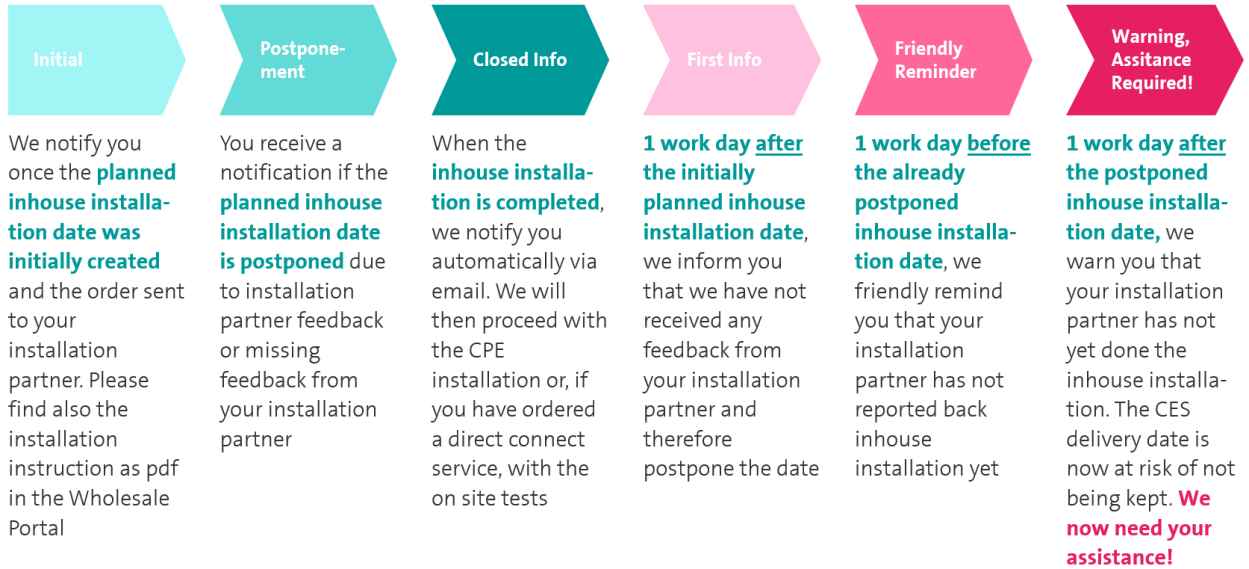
Initial

We notify you once the planned inhouse installation date was initially created and the order sent to your installation partner. Please find also the installation instruction as pdf in the Wholesale Portal

Postponement

You receive a notification if the planned inhouse installation date is postponed due to installation partner feedback or missing feedback from your installation partner

Closed Info

When the inhouse installation is completed, we notify you automatically via email. We will then proceed with the CPE installation or, if you have ordered a direct connect service, with the on site tests

First Info

1 work day after the initially planned inhouse installation date, we inform you that we have not received any feedback from your installation partner and therefore postpone the date

Friendly Reminder

1 work day before the already postponed inhouse installation date, we friendly remind you that your installation partner has not reported back inhouse installation yet

Warning, Assitance Required!

1 work day after the postponed inhouse installation date, we warn you that your installation partner has not yet done the inhouse installation. The CES delivery date is now at risk of not being kept. We now need your assistance!